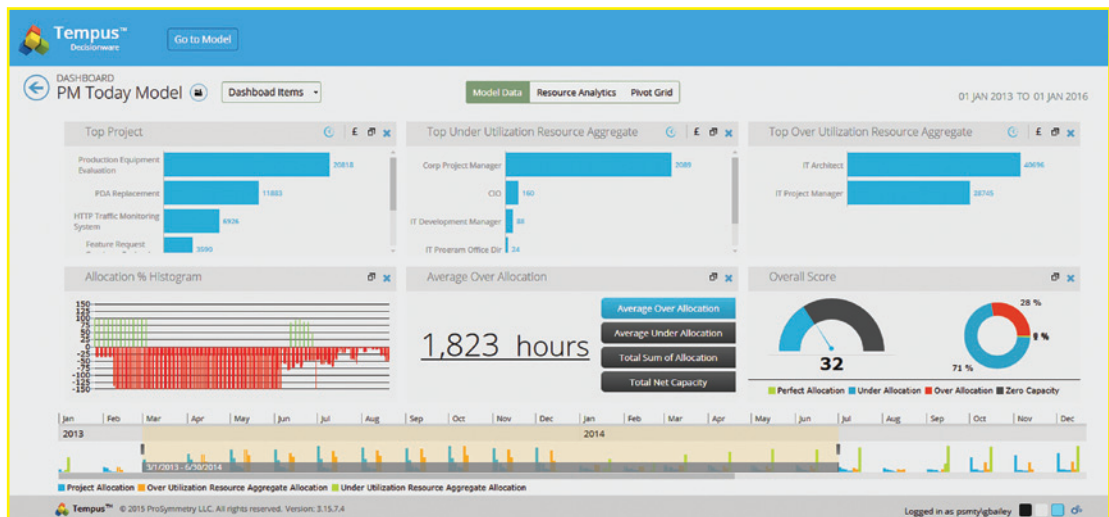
Tempus™ Decisionware

Go to Model

DASHBOARD
PM Today Model

Dashboard Items

Model Data | Resource Analytics | Pivot Grid

01 JAN 2013 TO 01 JAN 2016

Top Project

£

Production Equipment Evaluation 20818
PDA Replacement 11883
HTTP Traffic Monitoring System 6926
Feature Request 3590

Top Under Utilization Resource Aggregate

£

Corp Project Manager 2089
CIO 160
IT Development Manager 88
IT Program Office Dir 24

Top Over Utilization Resource Aggregate

£

IT Architect 40696
IT Project Manager 26745

Allocation % Histogram

150
125
100
75
50
25
0
-25
-50
-75
-100
-125
-150

Average Over Allocation

1,823 hours

Average Over Allocation
Average Under Allocation
Total Sum of Allocation
Total Net Capacity

Overall Score

32

28 %
0 %
71 %

Perfect Allocation | Under Allocation | Over Allocation | Zero Capacity

Jan | Feb | Mar | Apr | May | Jun | Jul | Aug | Sep | Oct | Nov | Dec | Jan | Feb | Mar | Apr | May | Jun | Jul | Aug | Sep | Oct | Nov | Dec

2013

2014

3/1/2013 - 6/30/2014

Project Allocation | Over Utilization Resource Aggregate Allocation | Under Utilization Resource Aggregate Allocation

Tempus™ © 2015 ProSymmetry LLC. All rights reserved. Version: 3.15.7.4

Logged in as psmty\gbailey